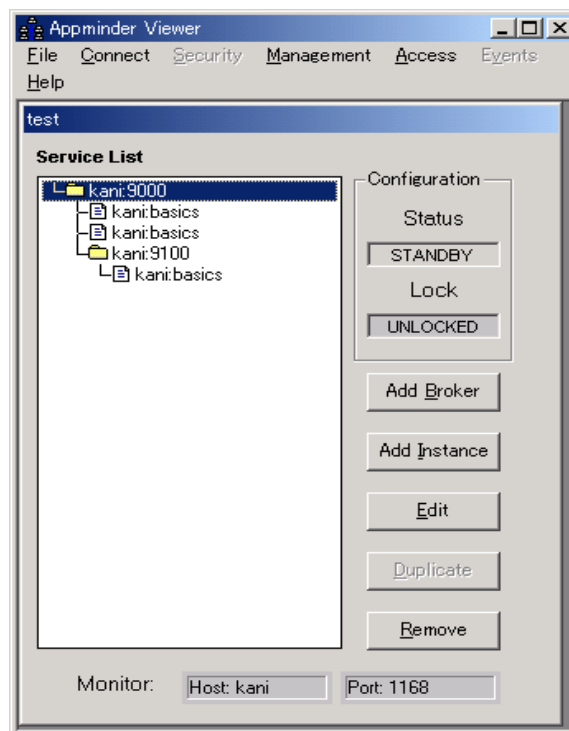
Appminder Viewer

File Connect Security Management Access Events Help

test

Service List

kani:9000
kani:basics
kani:basics
kani:9100
kani:basics

Configuration
Status
STANDBY
Lock
UNLOCKED

Add Broker

Add Instance

Edit

Duplicate

Remove

Monitor: Host: kani Port: 1168